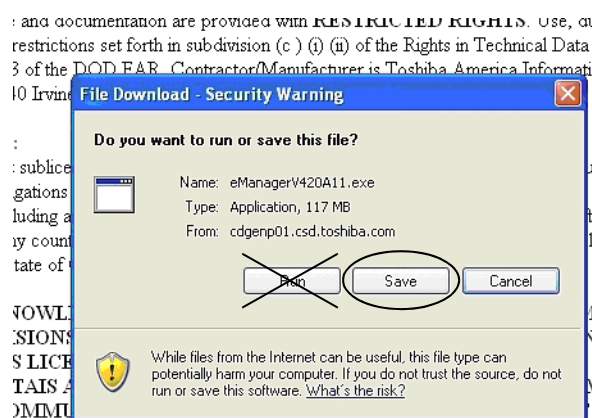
e and documentation are provided with RESTRICTED RIGHTS. Use, d restrictions set forth in subdivision (c ) (i) (ii) of the Rights in Technical Data 3 of the DOD FAR. Contractor/Manufacturer is Toshiba America Informati 0 Irvine

:

: sublice
gations
luding a
ny count
tate of

NOWL
SSIONS
S LICE
TAIS A
OMMU

File Download - Security Warning

Do you want to run or save this file?

Name: eManagerV420A11.exe
Type: Application, 117 MB
From: cdgenp01.csd.toshiba.com

Run

Save

Cancel

While files from the Internet can be useful, this file type can potentially harm your computer. If you do not trust the source, do not run or save this software. What's the risk?